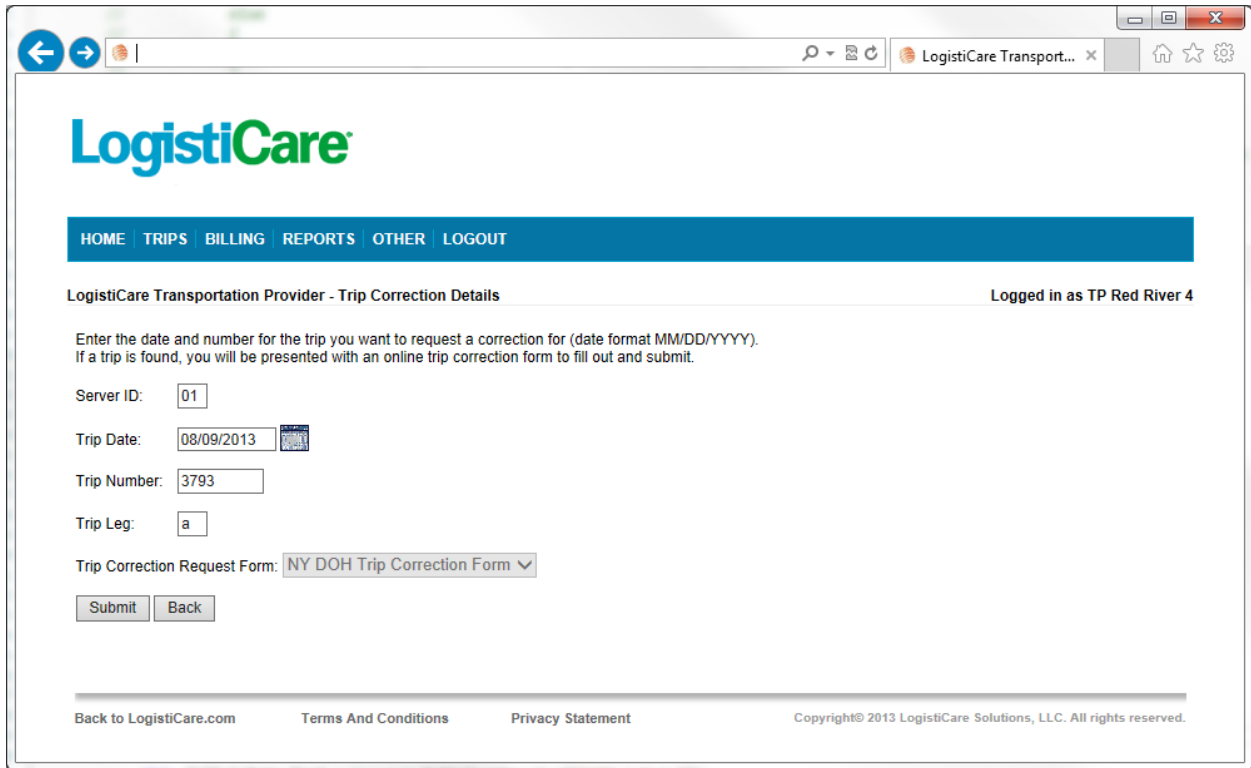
LogistiCare Transport...

LogistiCare

HOME TRIPS BILLING REPORTS OTHER LOGOUT

LogistiCare Transportation Provider - Trip Correction Details

Logged in as TP Red River 4

Enter the date and number for the trip you want to request a correction for (date format MM/DD/YYYY).
If a trip is found, you will be presented with an online trip correction form to fill out and submit.

Server ID: 01

Trip Date: 08/09/2013

Trip Number: 3793

Trip Leg: a

Trip Correction Request Form: NY DOH Trip Correction Form

Submit Back

Back to LogistiCare.com Terms And Conditions Privacy Statement Copyright© 2013 LogistiCare Solutions, LLC. All rights reserved.